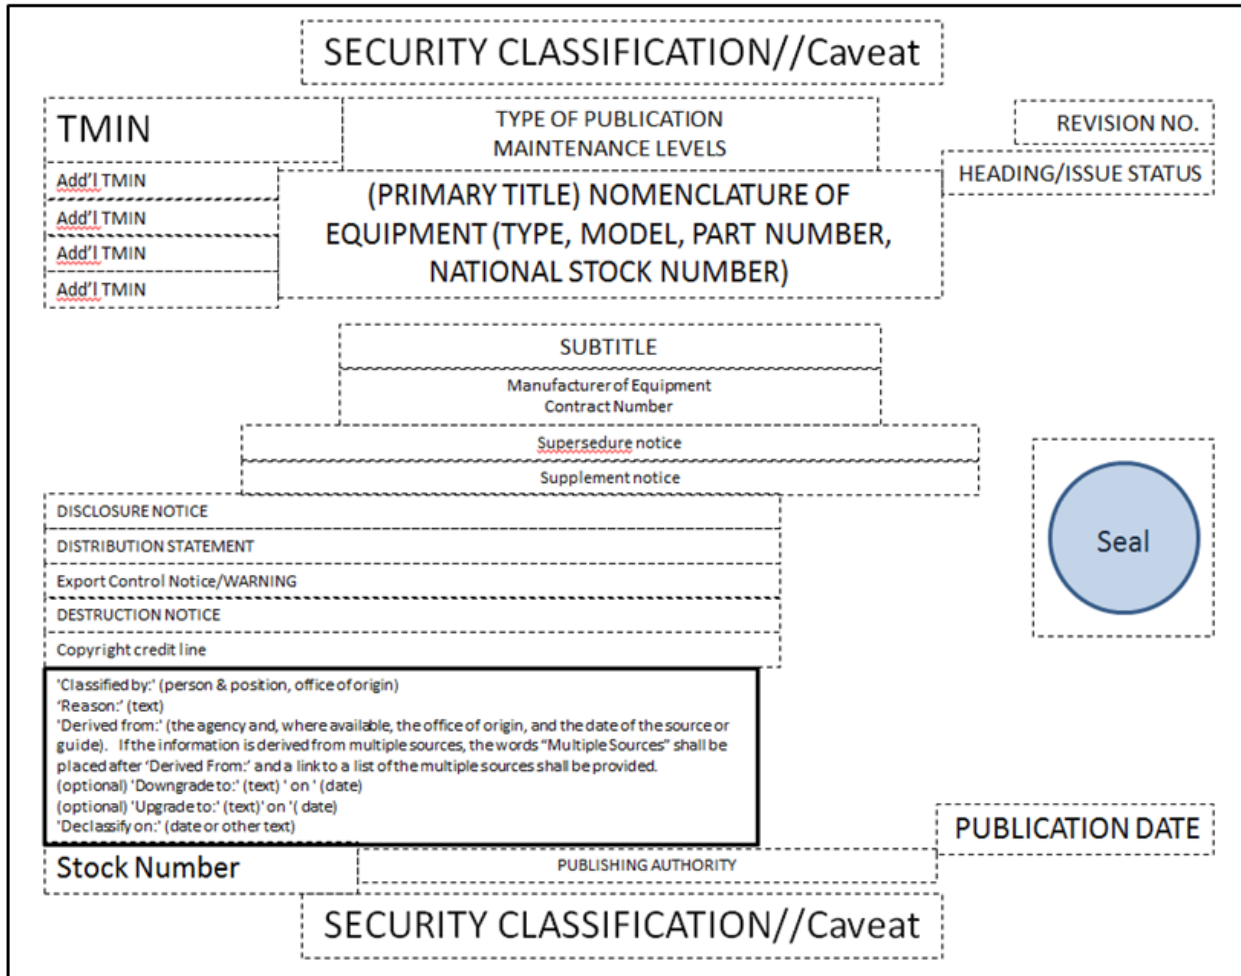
SECURITY CLASSIFICATION//Caveat

TMIN

TYPE OF PUBLICATION
MAINTENANCE LEVELS

REVISION NO.

HEADING/ISSUE STATUS

Add'l TMIN

Add'l TMIN

Add'l TMIN

Add'l TMIN

(PRIMARY TITLE) NOMENCLATURE OF EQUIPMENT (TYPE, MODEL, PART NUMBER, NATIONAL STOCK NUMBER)

SUBTITLE

Manufacturer of Equipment
Contract Number

Supersedure notice

Supplement notice

DISCLOSURE NOTICE

DISTRIBUTION STATEMENT

Export Control Notice/WARNING

DESTRUCTION NOTICE

Copyright credit line

Seal

'Classified by:' (person & position, office of origin)
'Reason:' (text)
'Derived from:' (the agency and, where available, the office of origin, and the date of the source or guide). If the information is derived from multiple sources, the words "Multiple Sources" shall be placed after 'Derived From:' and a link to a list of the multiple sources shall be provided.
(optional) 'Downgrade to:' (text) ' on ' (date)
(optional) 'Upgrade to:' (text) ' on '( date)
'Declassify on:' (date or other text)

PUBLICATION DATE

Stock Number

PUBLISHING AUTHORITY

SECURITY CLASSIFICATION//Caveat